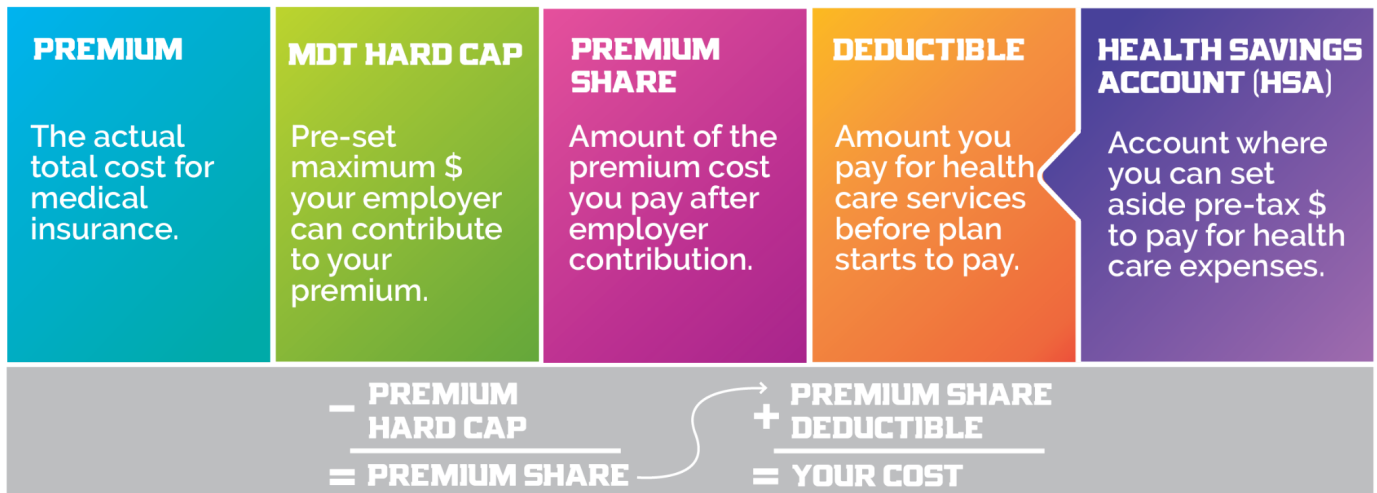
PREMIUM

The actual total cost for medical insurance.

MDT HARD CAP

Pre-set maximum $ your employer can contribute to your premium.

PREMIUM SHARE

Amount of the premium cost you pay after employer contribution.

DEDUCTIBLE

Amount you pay for health care services before plan starts to pay.

HEALTH SAVINGS ACCOUNT (HSA)

Account where you can set aside pre-tax $ to pay for health care expenses.

PREMIUM
− HARD CAP
= PREMIUM SHARE

PREMIUM SHARE
+ DEDUCTIBLE
= YOUR COST